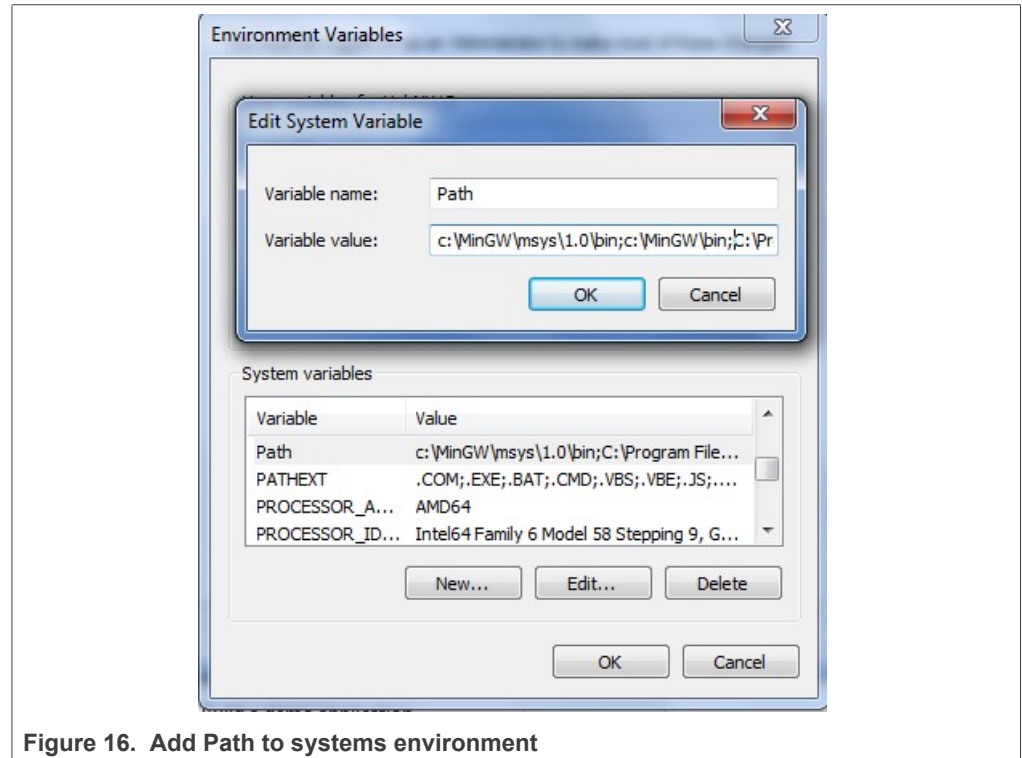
Environment Variables

Edit System Variable

Variable name: Path

Variable value: c:\MinGW\msys\1.0\bin;c:\MinGW\bin;C:\Pr

OK Cancel

System variables

| Variable | Value |
|---|---|
| Path | c:\MinGW\msys\1.0\bin;C:\Program File... |
| PATHEXT | .COM;.EXE;.BAT;.CMD;.VBS;.VBE;.JS;.... |
| PROCESSOR_A... | AMD64 |
| PROCESSOR_ID... | Intel64 Family 6 Model 58 Stepping 9, G... |

New... Edit... Delete

OK Cancel

Figure 16. Add Path to systems environment